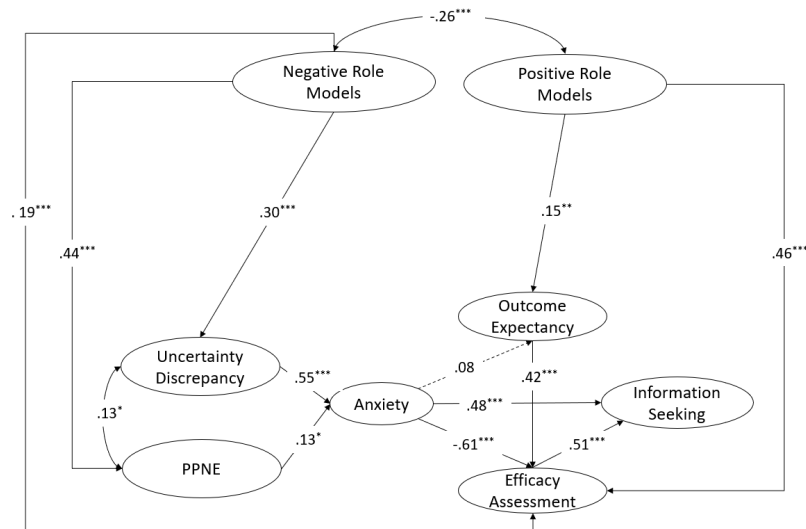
-.26***

Negative Role Models

Positive Role Models

. 19***

.44***

.30***

.15**

.46***

Outcome Expectancy

Uncertainty Discrepancy

.55***

.08

.42***

Anxiety

.48***

Information Seeking

.13*

.13*

-.61***

.51***

PPNE

Efficacy Assessment